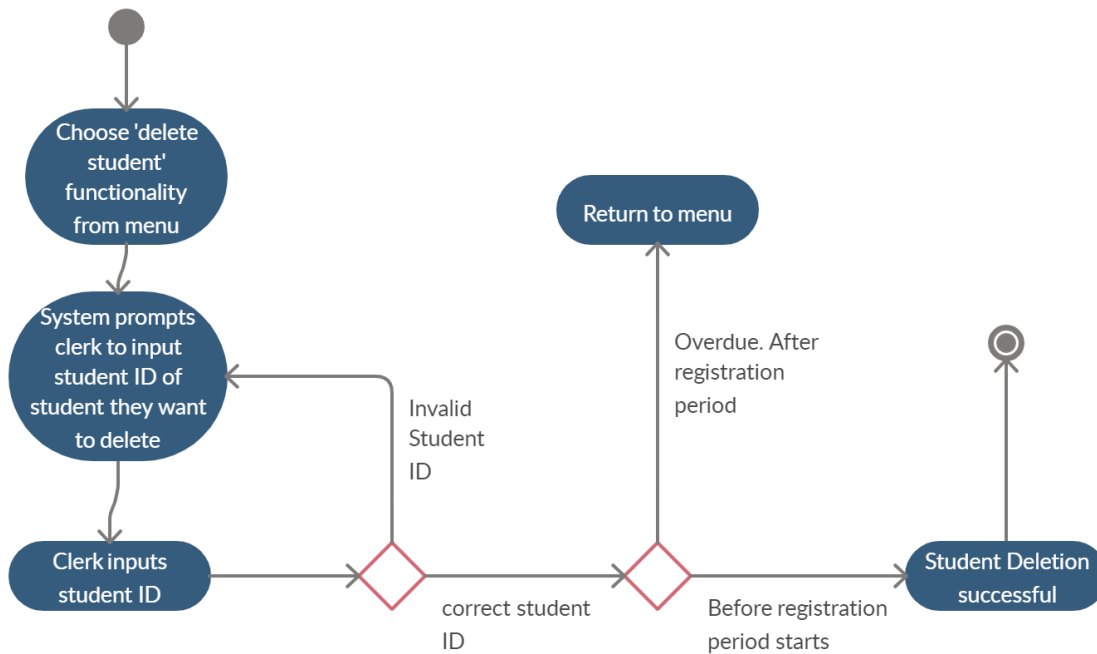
Choose 'delete student' functionality from menu

System prompts clerk to input student ID of student they want to delete

Clerk inputs student ID

Invalid Student ID

correct student ID

Return to menu

Overdue. After registration period

Before registration period starts

Student Deletion successful